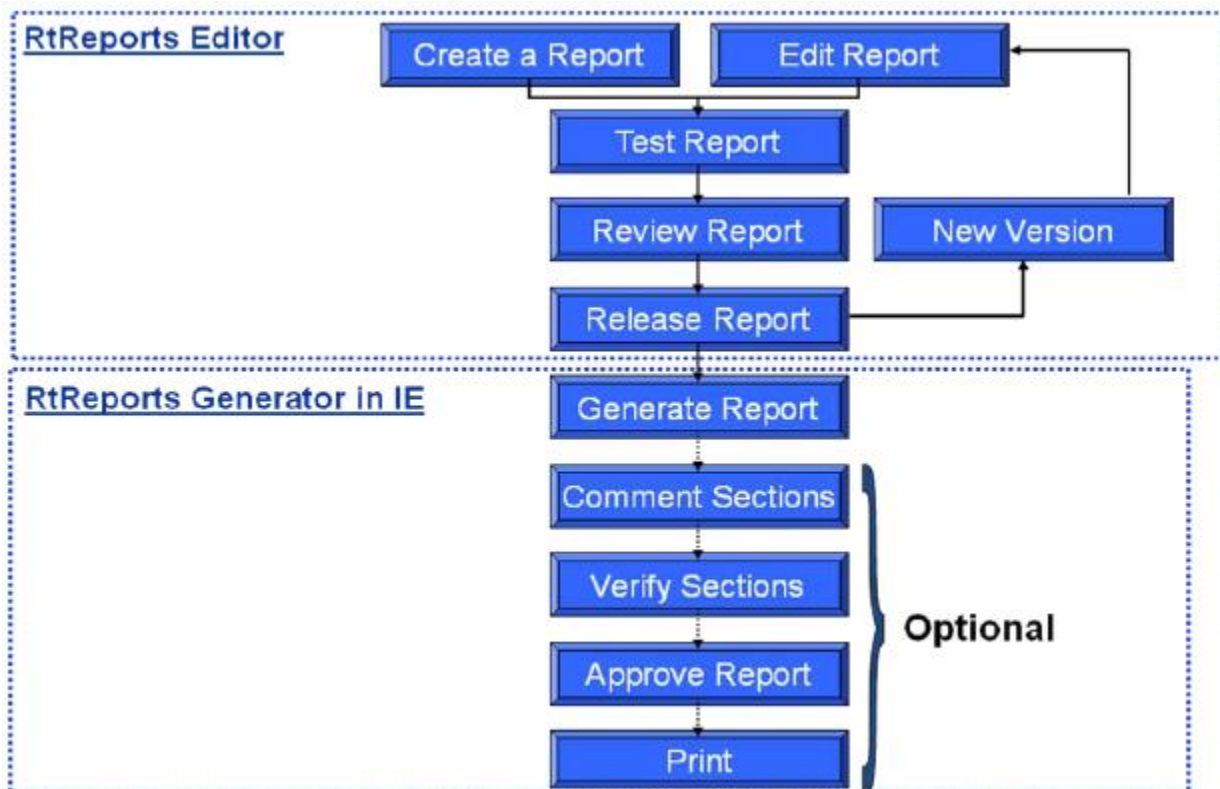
RtReports Editor

Create a Report

Edit Report

Test Report

Review Report

New Version

Release Report

RtReports Generator in IE

Generate Report

Comment Sections

Verify Sections

Approve Report

Print

Optional